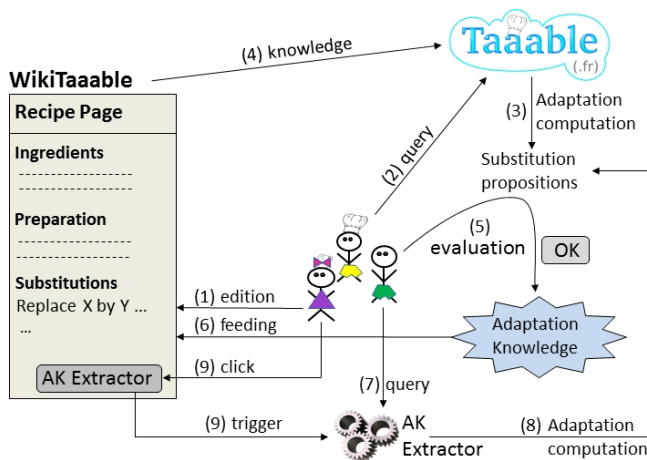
WikiTaaable

Recipe Page

Ingredients

------------------
------------------

Preparation

------------------
------------------

Substitutions

Replace X by Y ...

...

AK Extractor

(4) knowledge

Taaable
(.fr)

(3) Adaptation computation

Substitution propositions

(2) query

(5) evaluation

OK

(1) edition

(6) feeding

Adaptation Knowledge

(9) click

(7) query

(9) trigger

AK Extractor

(8) Adaptation computation